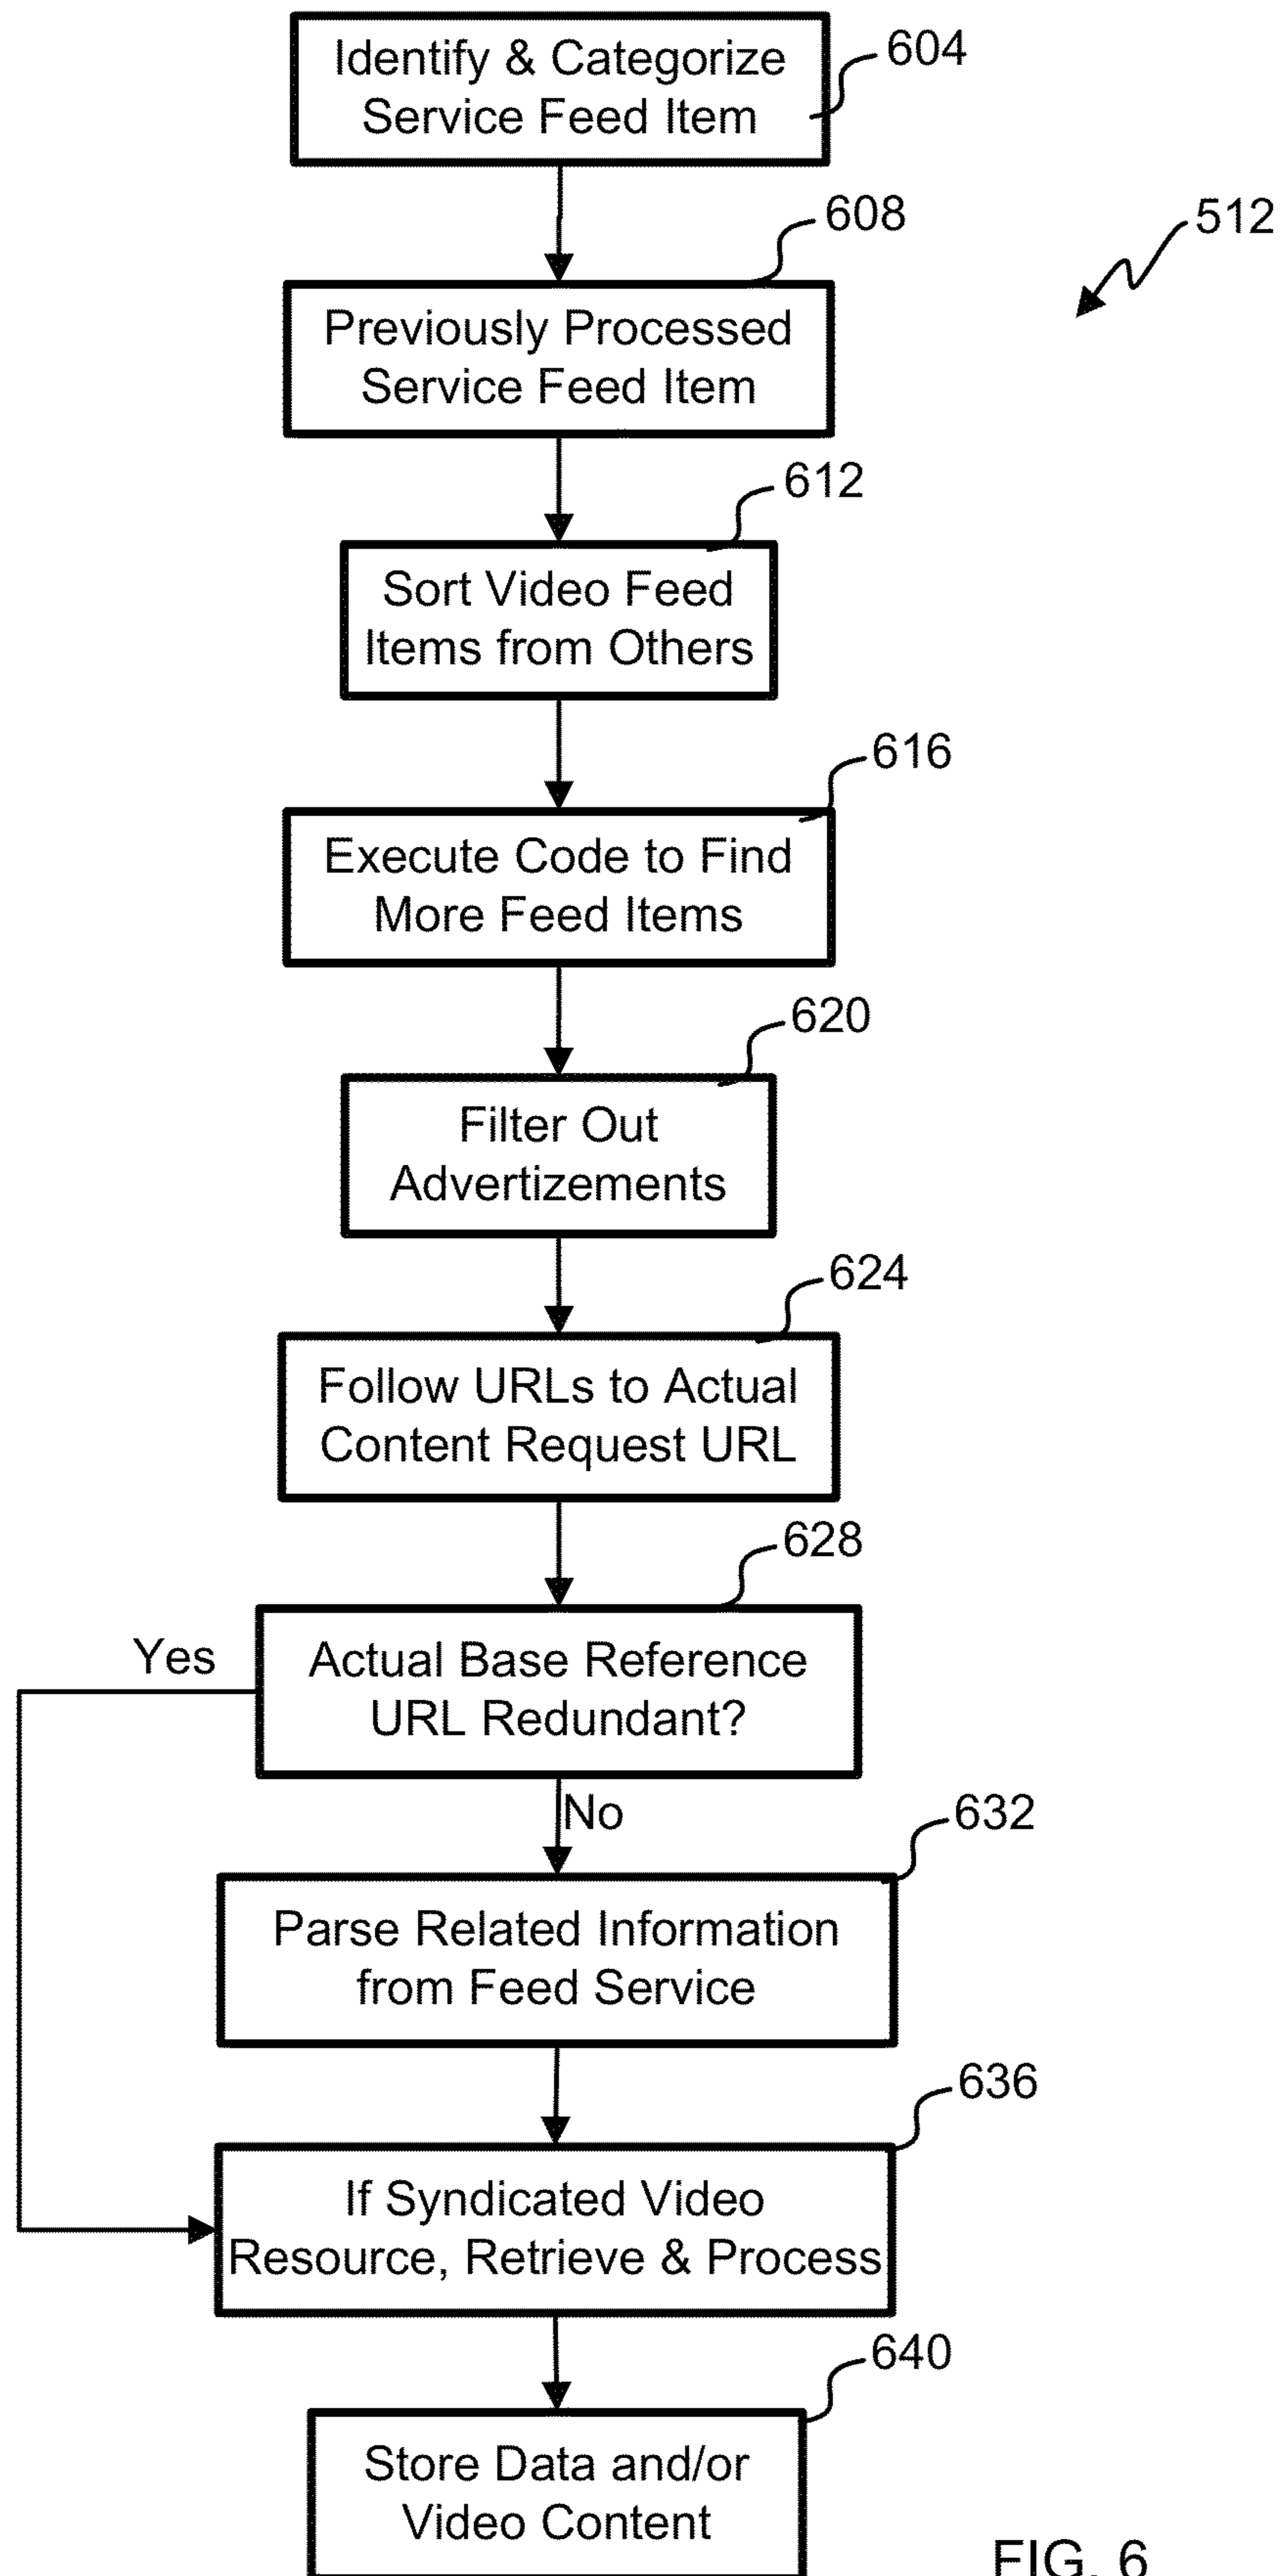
Identify & Categorize Service Feed Item

604

608

512

Previously Processed Service Feed Item

612

Sort Video Feed Items from Others

616

Execute Code to Find More Feed Items

620

Filter Out Advertizements

624

Follow URLs to Actual Content Request URL

628

Yes

Actual Base Reference URL Redundant?

No

632

Parse Related Information from Feed Service

636

If Syndicated Video Resource, Retrieve & Process

640

Store Data and/or Video Content

FIG. 6